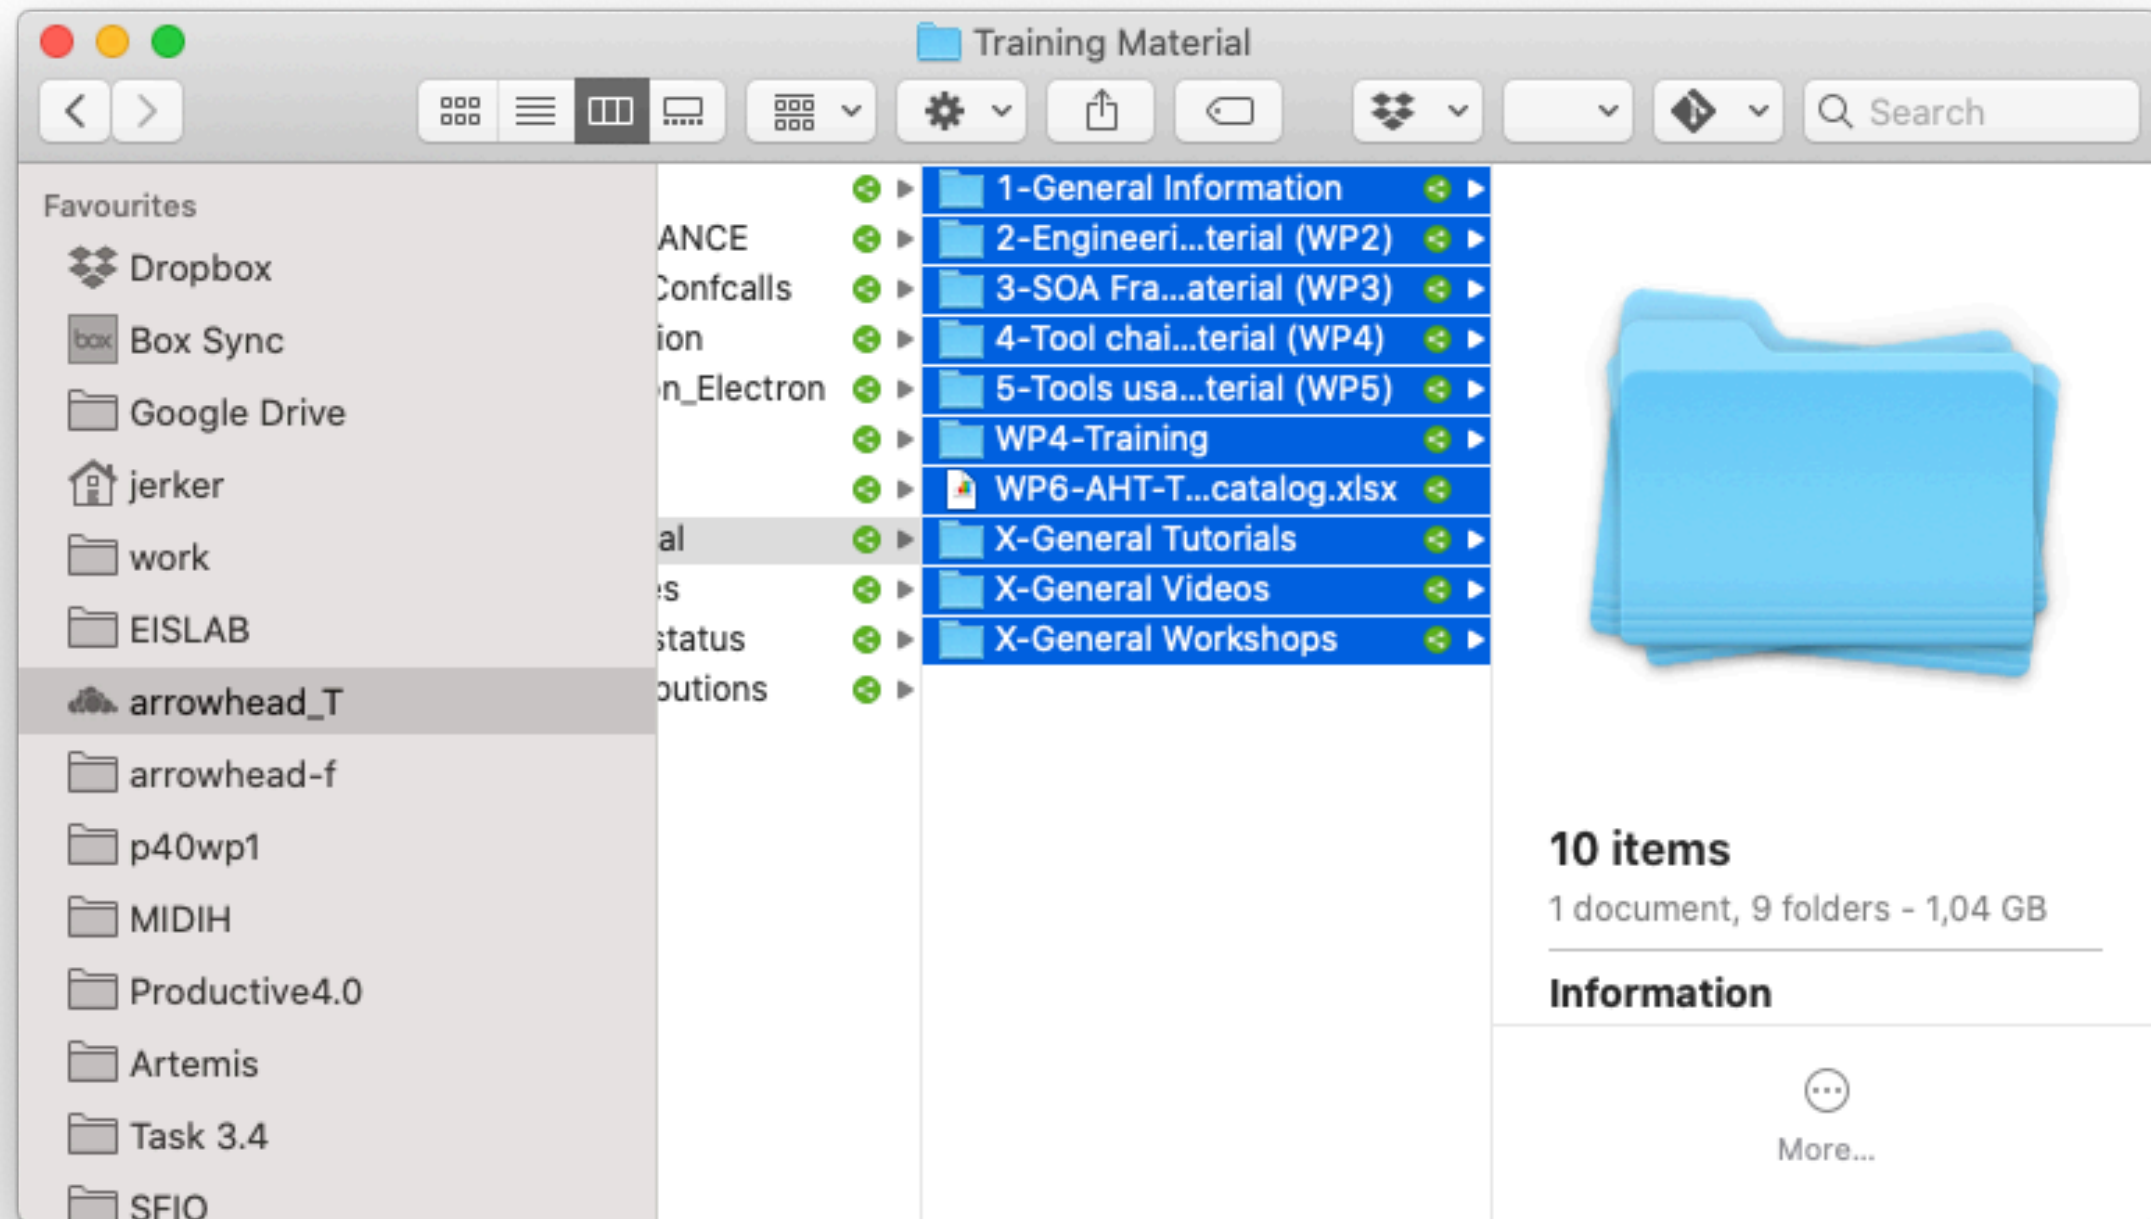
Training Material

Search

Favourites
Dropbox
Box Sync
Google Drive
jerker
work
EISLAB
arrowhead_T
arrowhead-f
p40wp1
MIDIH
Productive4.0
Artemis
Task 3.4
SFIO

ANCE
Confcalls
ion
n_Electron
al
s
status
butions

1-General Information
2-Engineeri...terial (WP2)
3-SOA Fra...aterial (WP3)
4-Tool chai...terial (WP4)
5-Tools usa...terial (WP5)
WP4-Training
WP6-AHT-T...catalog.xlsx
X-General Tutorials
X-General Videos
X-General Workshops

10 items
1 document, 9 folders - 1,04 GB
Information
More...